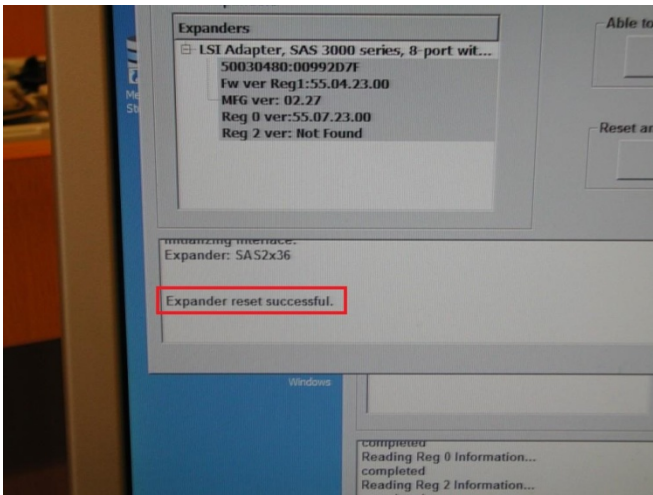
Expanders

LSI Adapter, SAS 3000 series, 8-port wit...
50030480:00992D7F
Fw ver Reg1:55.04.23.00
MFG ver: 02.27
Reg 0 ver:55.07.23.00
Reg 2 ver: Not Found

Able to

Reset ar

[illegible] interface.
Expander: SAS2x36

Expander reset successful.

Windows

completed
Reading Reg 0 Information...
completed
Reading Reg 2 Information...